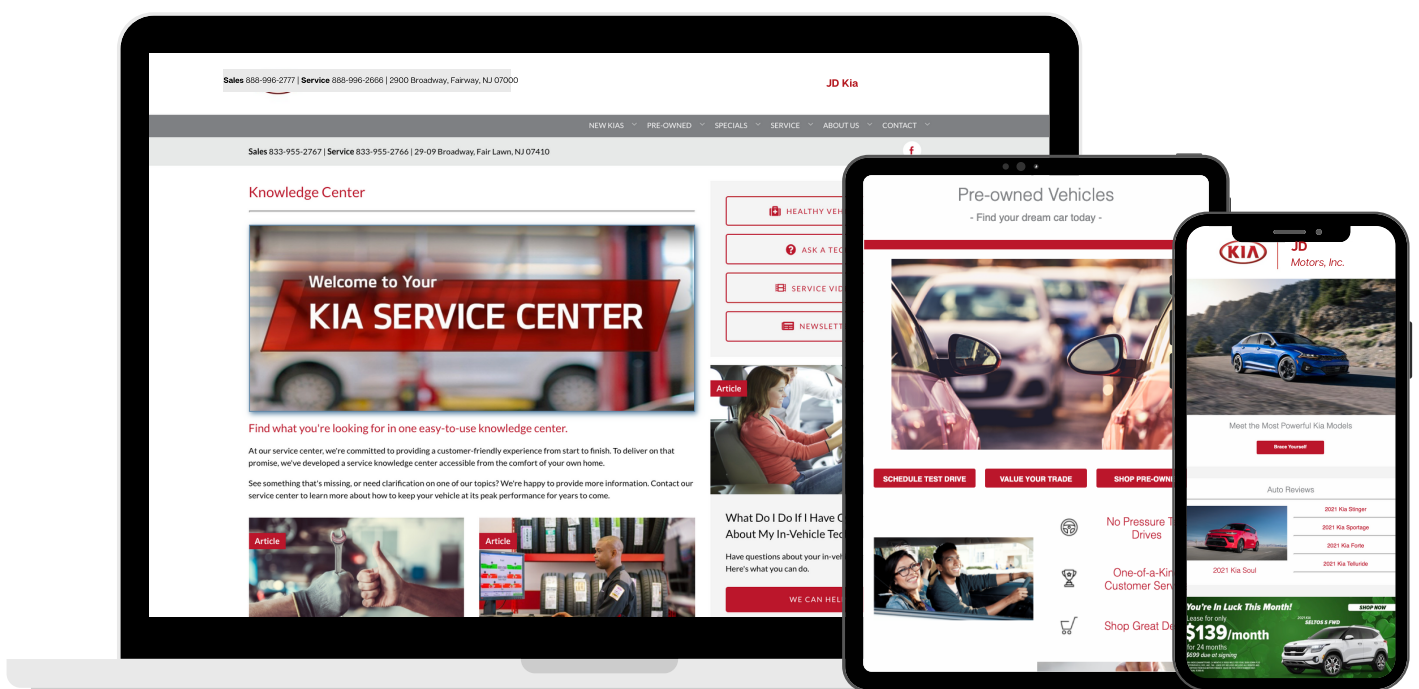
Sales 888-996-2777 | Service 888-996-2666 | 2900 Broadway, Fairway, NJ 07000

JD Kia

NEW KIAS PRE-OWNED SPECIALS SERVICE ABOUT US CONTACT

Sales 833-955-2767 | Service 833-955-2766 | 29-09 Broadway, Fair Lawn, NJ 07410

f

Knowledge Center

Welcome to Your
KIA SERVICE CENTER

Find what you're looking for in one easy-to-use knowledge center.

At our service center, we're committed to providing a customer-friendly experience from start to finish. To deliver on that promise, we've developed a service knowledge center accessible from the comfort of your own home.

See something that's missing, or need clarification on one of our topics? We're happy to provide more information. Contact our service center to learn more about how to keep your vehicle at its peak performance for years to come.

Article

Article

HEALTHY VEH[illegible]

ASK A TEC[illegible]

SERVICE VID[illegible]

NEWSLETT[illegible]

Article

What Do I Do If I Have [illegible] About My In-Vehicle Te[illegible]

Have questions about your in-veh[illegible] Here's what you can do.

WE CAN HEL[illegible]

Pre-owned Vehicles

- Find your dream car today -

SCHEDULE TEST DRIVE

VALUE YOUR TRADE

SHOP PRE-OWN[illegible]

No Pressure T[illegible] Drives

One-of-a-Kin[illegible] Customer Serv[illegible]

Shop Great De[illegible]

KIA

JD
Motors, Inc.

Meet the Most Powerful Kia Models

Brace Yourself

Auto Reviews

2021 Kia Soul

2021 Kia Stinger

2021 Kia Sportage

2021 Kia Forte

2021 Kia Telluride

You're In Luck This Month!

SHOP NOW

Lease for only
$139/month
for 24 months
$699 due at signing

SELTOS S FWD